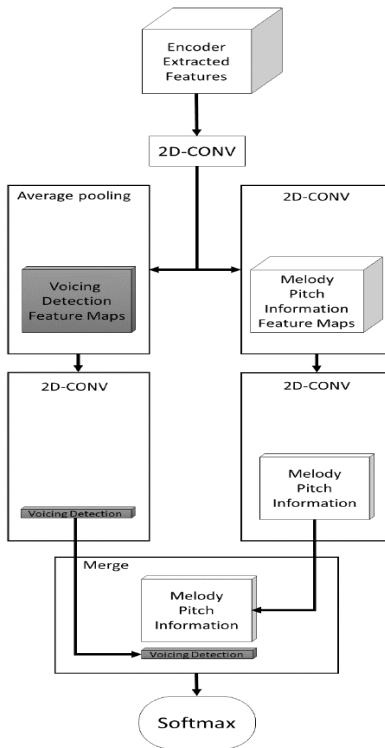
Encoder Extracted Features

2D-CONV

Average pooling

Voicing Detection Feature Maps

2D-CONV

Melody Pitch Information Feature Maps

2D-CONV

Voicing Detection

2D-CONV

Melody Pitch Information

Merge

Melody Pitch Information

Voicing Detection

Softmax